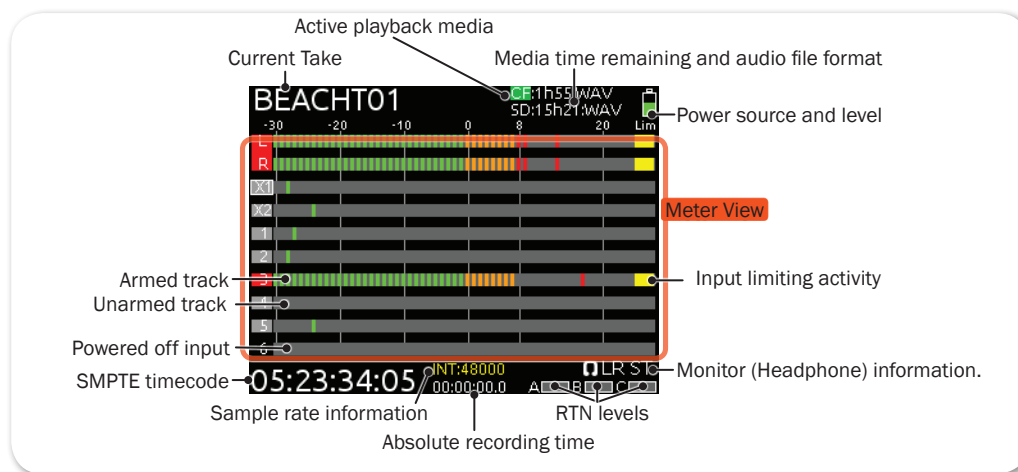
Active playback media

Current Take

Media time remaining and audio file format

BEACHT01

CF:1h55 WAV
SD:15h21 WAV

Power source and level

-30 -20 -10 0 8 20 Lim

L
R
X1
X2
1
2
3
4
5
6

Meter View

Armed track

Unarmed track

Input limiting activity

Powered off input

SMPTE timecode

05:23:34:05

INT:48000
00:00:00.0

LR ST

A B C

Monitor (Headphone) information.

Sample rate information

RTN levels

Absolute recording time